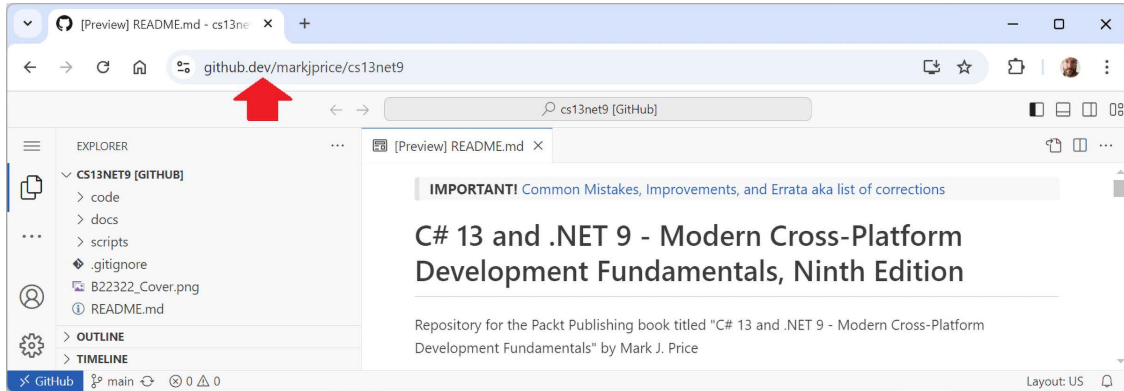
[Preview] README.md - cs13ne ×
+
github.dev/markjprice/cs13net9
cs13net9 [GitHub]
EXPLORER
...
CS13NET9 [GITHUB]
> code
> docs
> scripts
.gitignore
B22322_Cover.png
README.md
> OUTLINE
> TIMELINE
[Preview] README.md ×
**IMPORTANT!** Common Mistakes, Improvements, and Errata aka list of corrections

# C# 13 and .NET 9 - Modern Cross-Platform Development Fundamentals, Ninth Edition

Repository for the Packt Publishing book titled "C# 13 and .NET 9 - Modern Cross-Platform Development Fundamentals" by Mark J. Price

GitHub main ⊗ 0 ⚠ 0
Layout: US